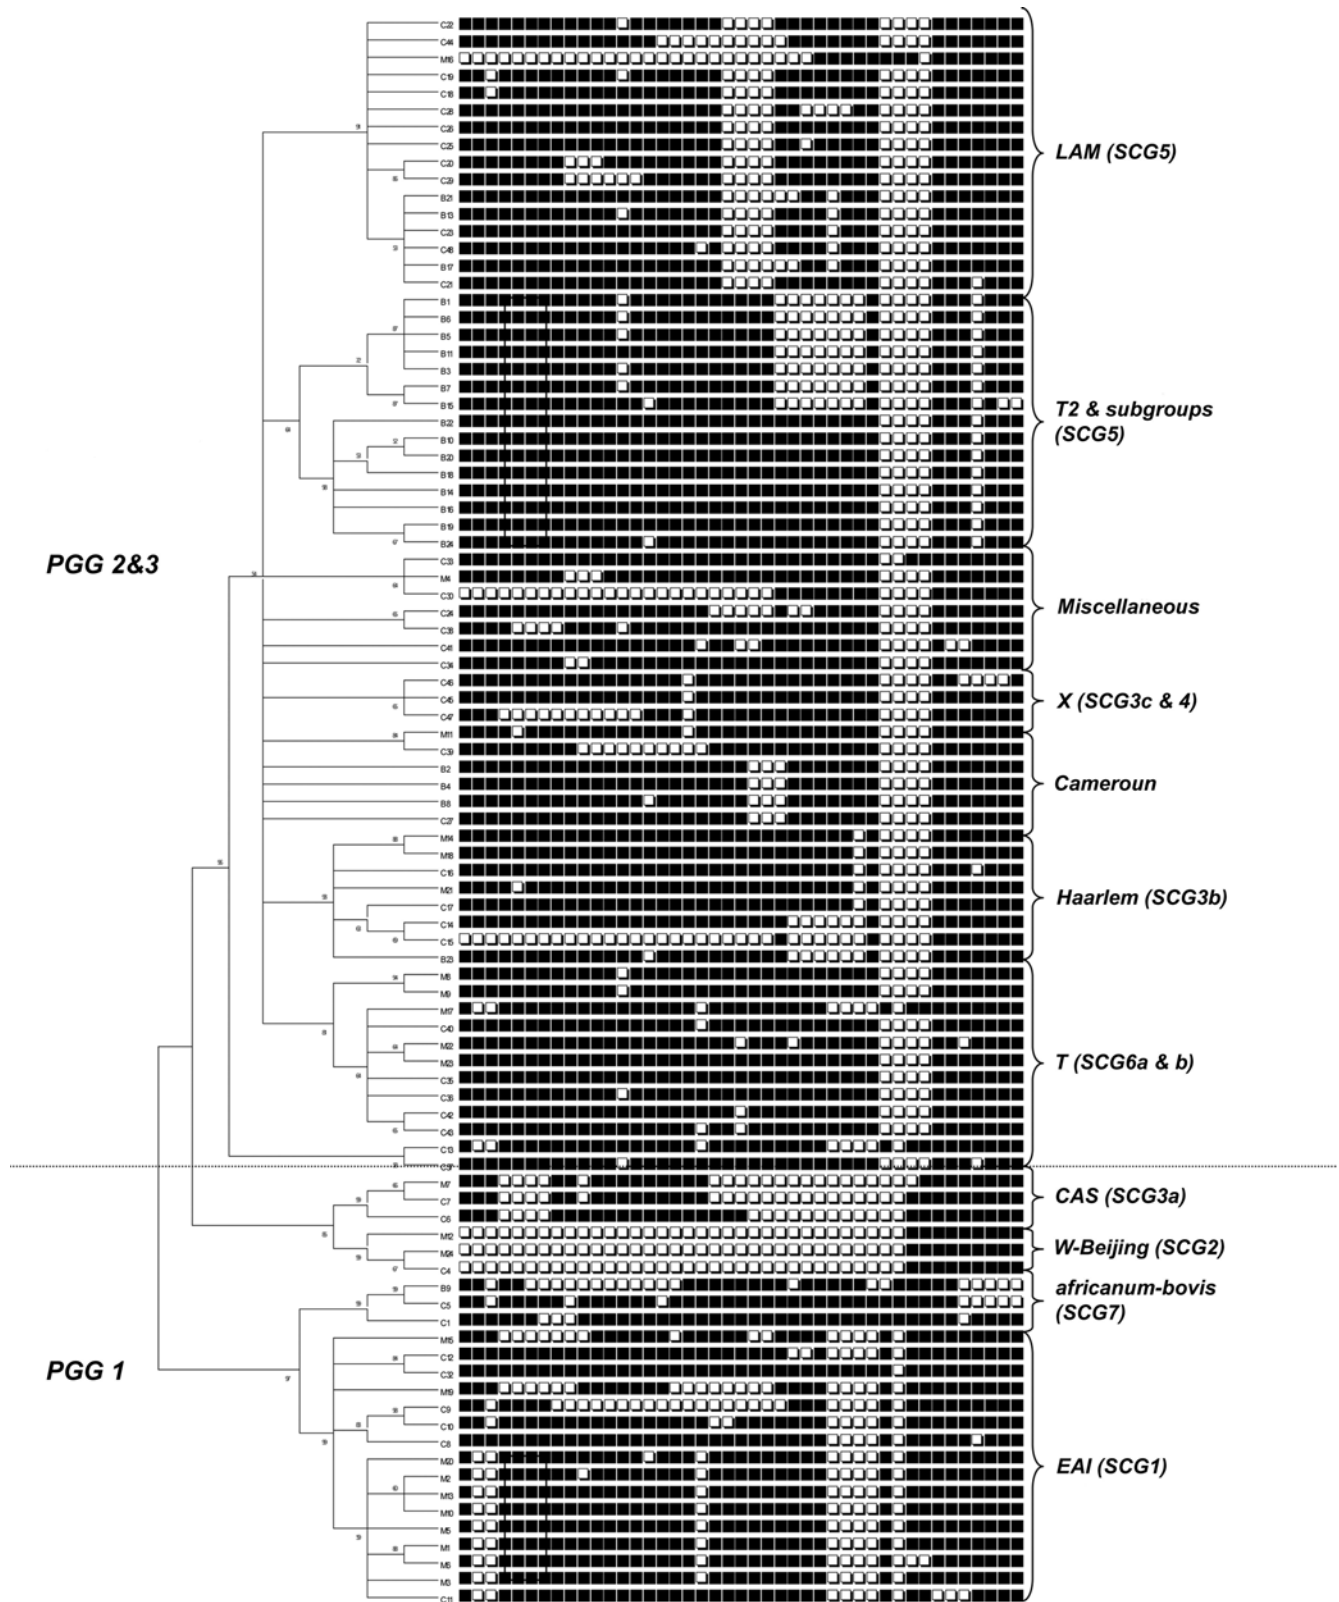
LAM (SCG5)

T2 & subgroups (SCG5)

PGG 2&3

Miscellaneous

X (SCG3c & 4)

Cameroun

Haarlem (SCG3b)

T (SCG6a & b)

CAS (SCG3a)

W-Beijing (SCG2)

africanum-bovis (SCG7)

PGG 1

EAI (SCG1)

C22
C44
M16
C19
C18
C28
C26
C25
C20
C29
B21
B13
C23
C48
B17
C21
B1
B6
B5
B11
B3
B7
B15
B22
B10
B20
B18
B14
B16
B19
B24
C33
M4
C30
C24
C38
C41
C34
C46
C45
C47
M11
C39
B2
B4
B8
C27
M14
M18
C16
M21
C17
C14
C15
B23
M8
M9
M17
C40
M22
M23
C35
C36
C42
C43
C13
C37
M7
C7
C6
M12
M24
C4
B9
C5
C1
M15
C12
C32
M19
C9
C10
C8
M20
M2
M13
M10
M5
M1
M6
M3
C11